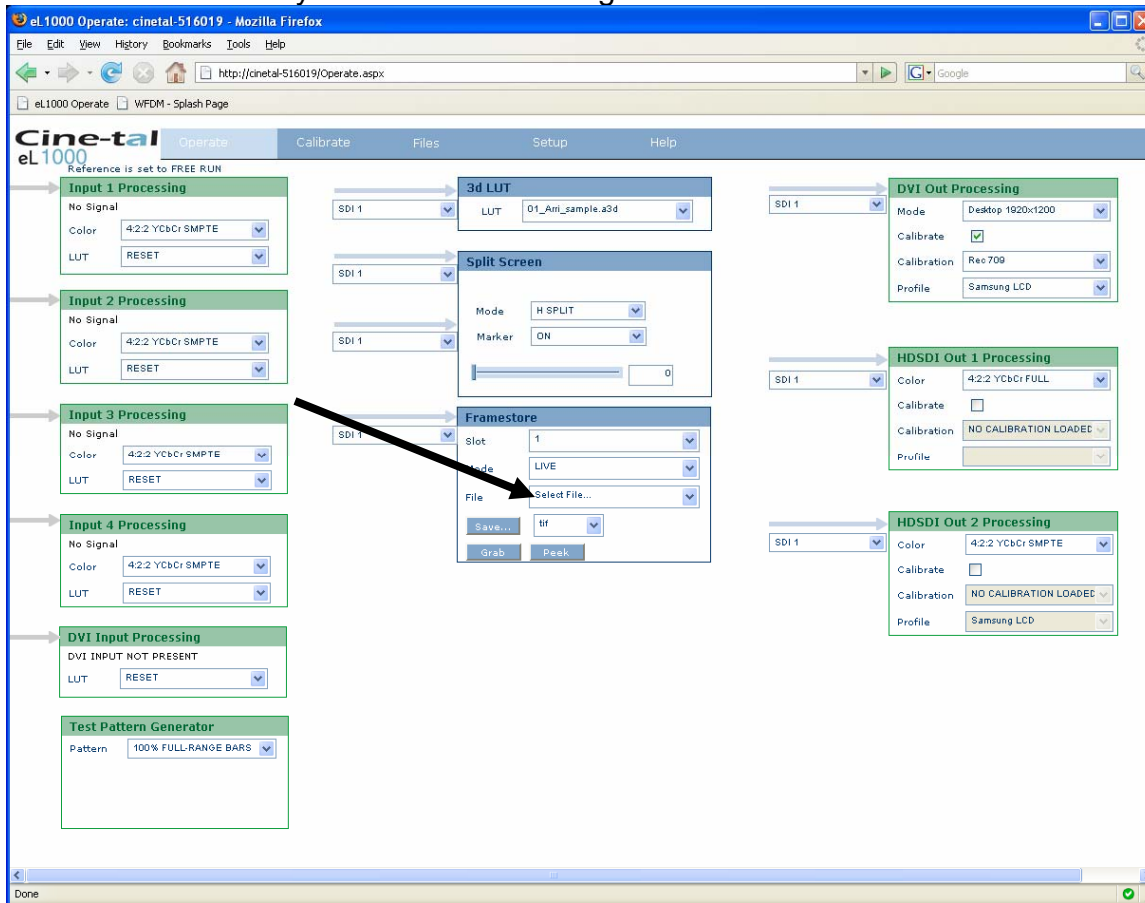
eL1000 Operate: cinetal-516019 - Mozilla Firefox

File Edit View History Bookmarks Tools Help

http://cinetal-516019/Operate.aspx

Google

eL1000 Operate WFDM - Splash Page

Cine-tal eL1000

Operate Calibrate Files Setup Help

Reference is set to FREE RUN

Input 1 Processing
No Signal
Color 4:2:2 YCbCr SMPTE
LUT RESET

Input 2 Processing
No Signal
Color 4:2:2 YCbCr SMPTE
LUT RESET

Input 3 Processing
No Signal
Color 4:2:2 YCbCr SMPTE
LUT RESET

Input 4 Processing
No Signal
Color 4:2:2 YCbCr SMPTE
LUT RESET

DVI Input Processing
DVI INPUT NOT PRESENT
LUT RESET

Test Pattern Generator
Pattern 100% FULL-RANGE BARS

SDI 1

3d LUT
LUT 01_Arri_sample.a3d

SDI 1

Split Screen
Mode H SPLIT
Marker ON
0

SDI 1

SDI 1

Framestore
Slot 1
Mode LIVE
File Select File...
Save... tif
Grab Peek

SDI 1

DVI Out Processing
Mode Desktop 1920x1200
Calibrate
Calibration Rec 709
Profile Samsung LCD

SDI 1

HDSDI Out 1 Processing
Color 4:2:2 YCbCr FULL
Calibrate
Calibration NO CALIBRATION LOADED
Profile

SDI 1

HDSDI Out 2 Processing
Color 4:2:2 YCbCr SMPTE
Calibrate
Calibration NO CALIBRATION LOADED
Profile Samsung LCD

Done